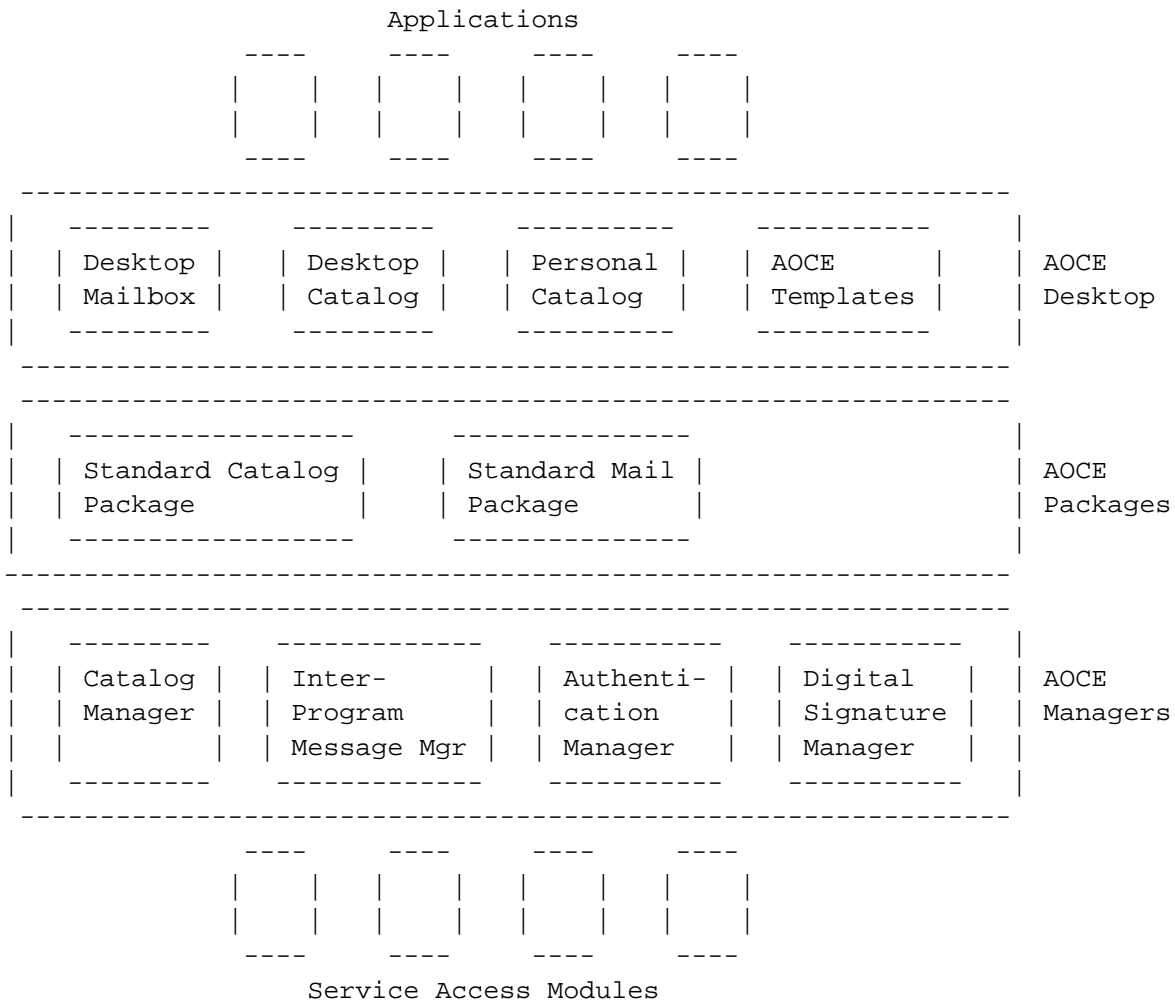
Applications

Desktop Mailbox

Desktop Catalog

Personal Catalog

AOCE Templates

AOCE Desktop

Standard Catalog Package

Standard Mail Package

AOCE Packages

Catalog Manager

Inter-Program Message Mgr

Authentication Manager

Digital Signature Manager

AOCE Managers

Service Access Modules